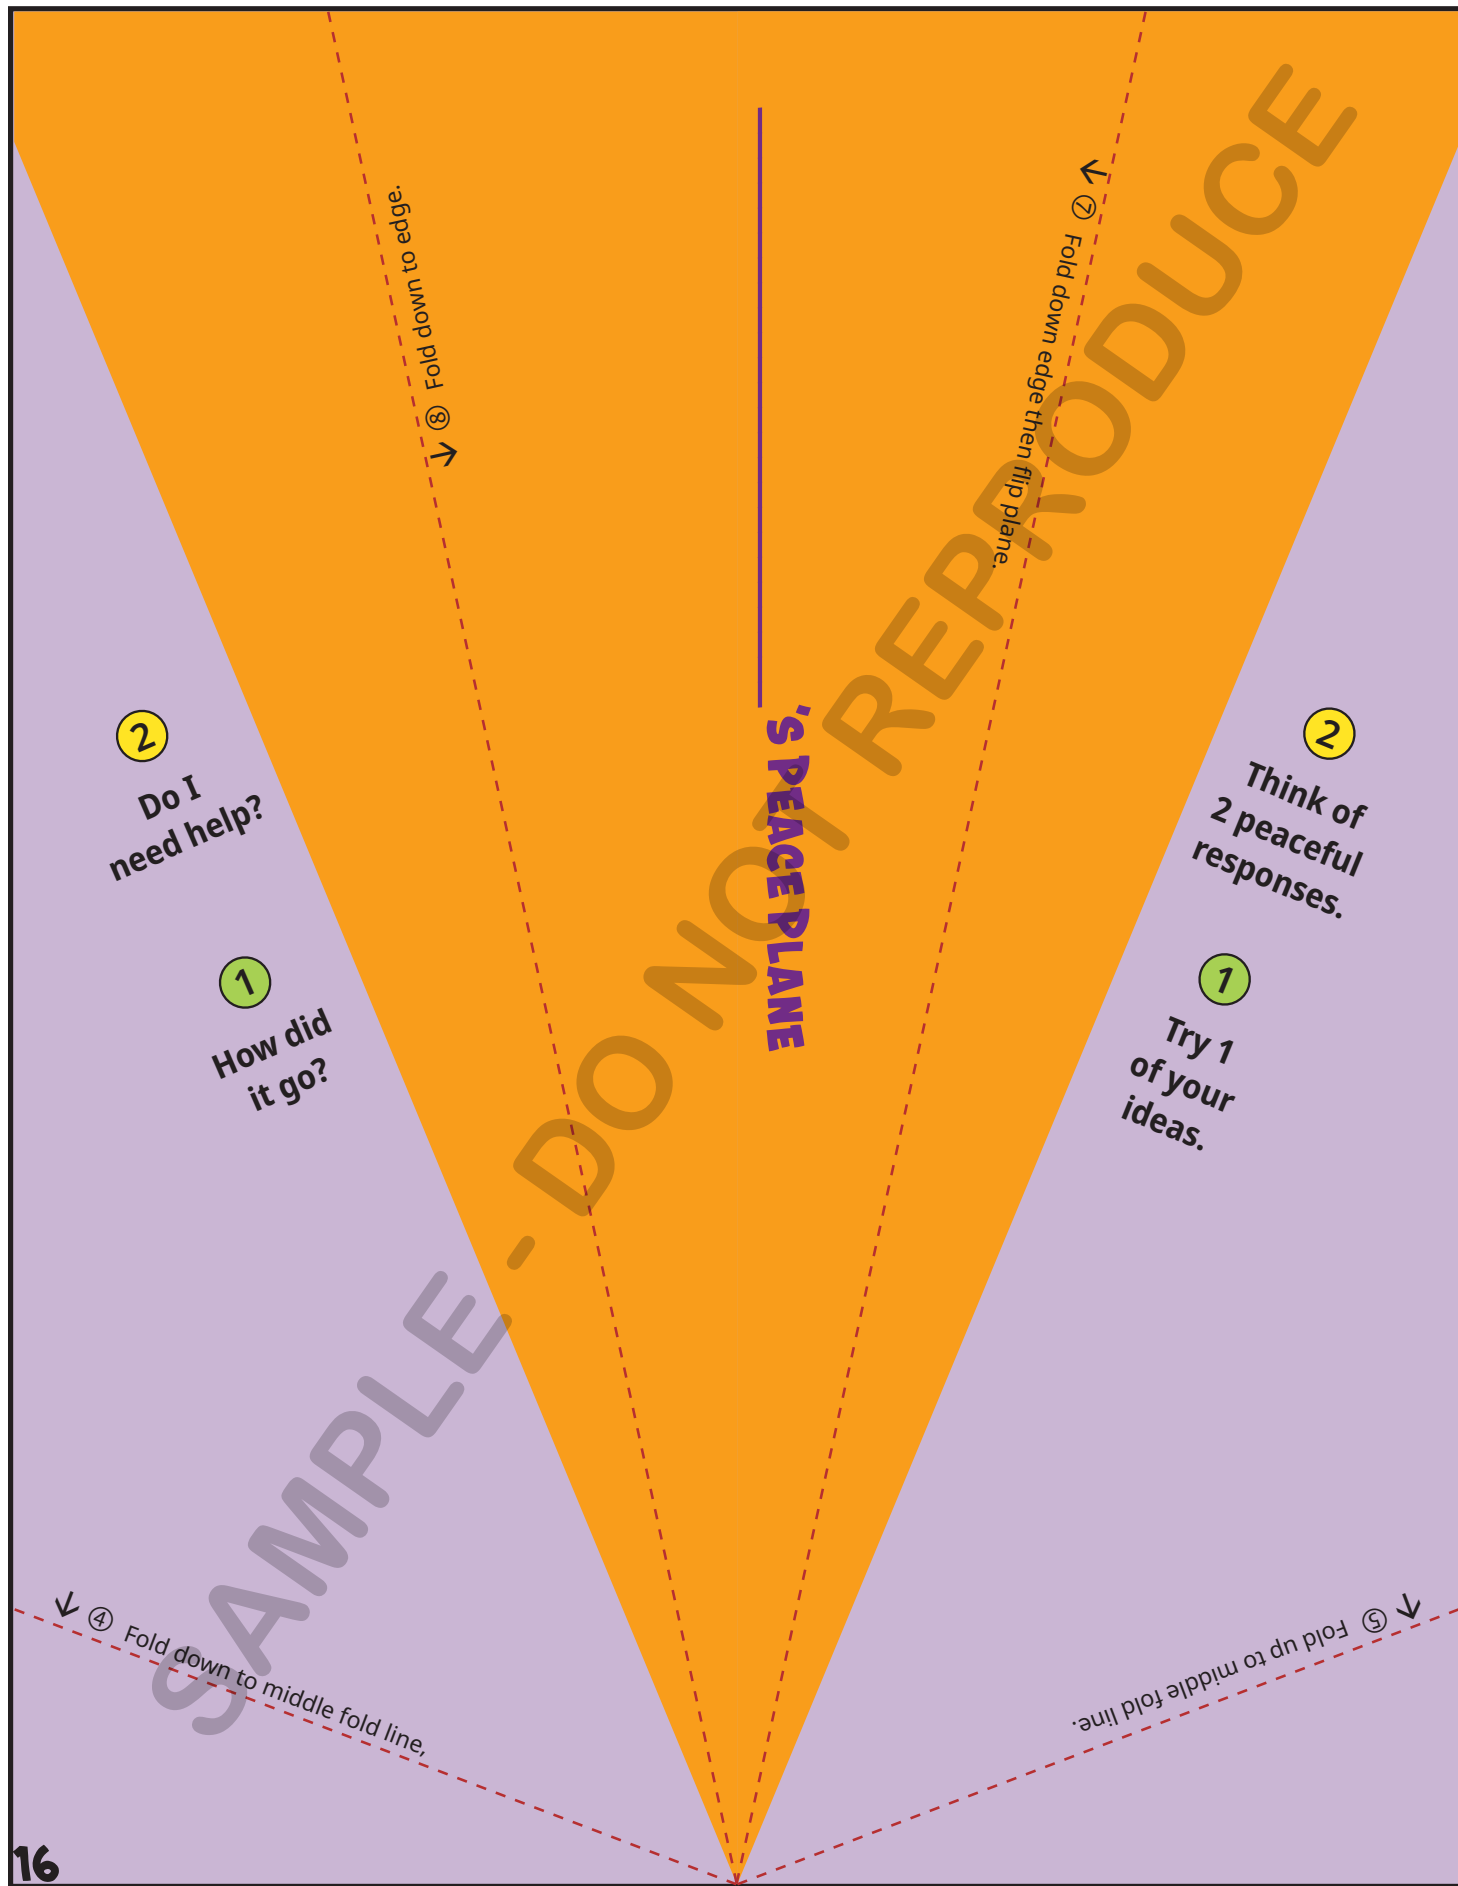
⑧ Fold down to edge.

⑦ Fold down edge then flip plane.

'S PEACE PLANE

2
Do I need help?

1
How did it go?

2
Think of 2 peaceful responses.

1
Try 1 of your ideas.

④ Fold down to middle fold line,

⑤ Fold up to middle fold line.

SAMPLE - DO NOT REPRODUCE

16